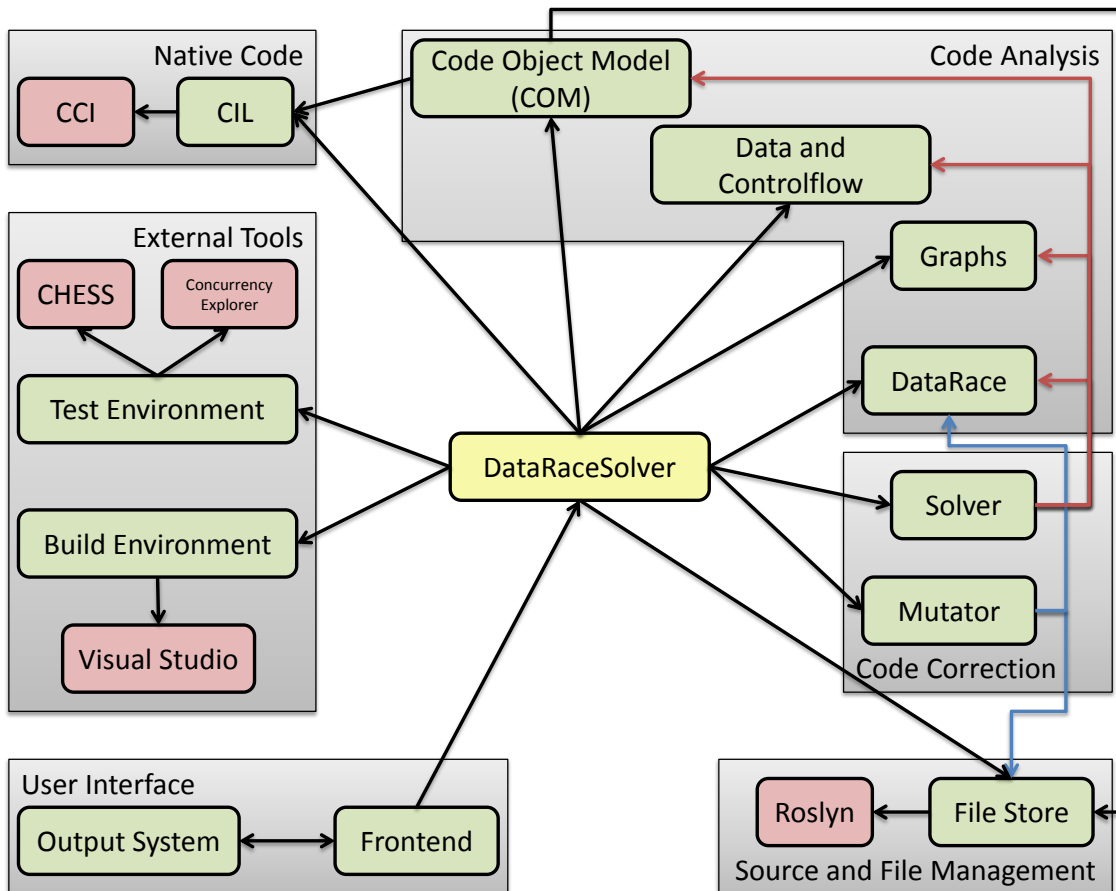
Native Code

CCI

CIL

Code Analysis

Code Object Model (COM)

Data and Controlflow

Graphs

DataRace

External Tools

CHESS

Concurrency Explorer

Test Environment

Build Environment

Visual Studio

DataRaceSolver

Solver

Mutator

Code Correction

User Interface

Output System

Frontend

Roslyn

File Store

Source and File Management